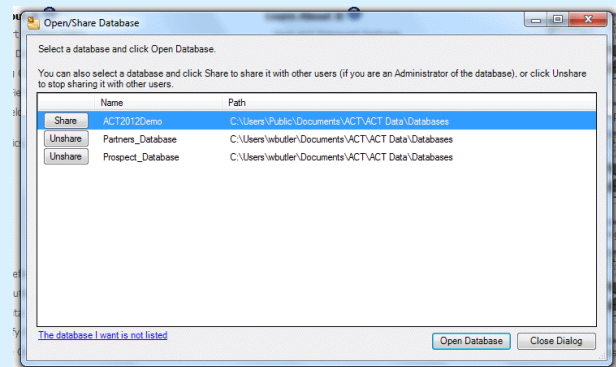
Open/Share Database

Select a database and click Open Database.

You can also select a database and click Share to share it with other users (if you are an Administrator of the database), or click Unshare to stop sharing it with other users.

| | Name | Path |
|---|---|---|
| Share | ACT2012Demo | C:\Users\Public\Documents\ACT\ACT Data\Databases |
| Unshare | Partners_Database | C:\Users\wbutler\Documents\ACT\ACT Data\Databases |
| Unshare | Prospect_Database | C:\Users\wbutler\Documents\ACT\ACT Data\Databases |

The database I want is not listed

Open Database

Close Dialog